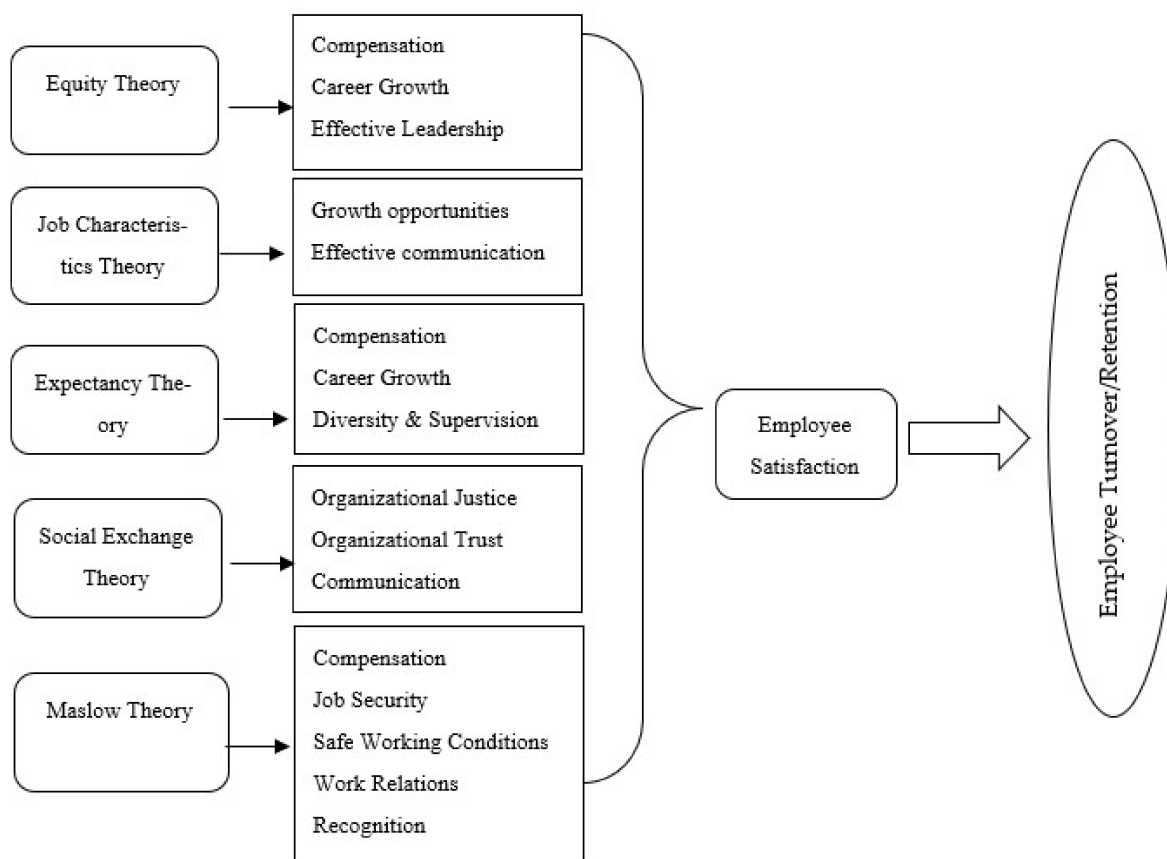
Equity Theory

Compensation
Career Growth
Effective Leadership

Job Characteristics Theory

Growth opportunities
Effective communication

Expectancy Theory

Compensation
Career Growth
Diversity & Supervision

Social Exchange Theory

Organizational Justice
Organizational Trust
Communication

Maslow Theory

Compensation
Job Security
Safe Working Conditions
Work Relations
Recognition

Employee Satisfaction

Employee Turnover/Retention